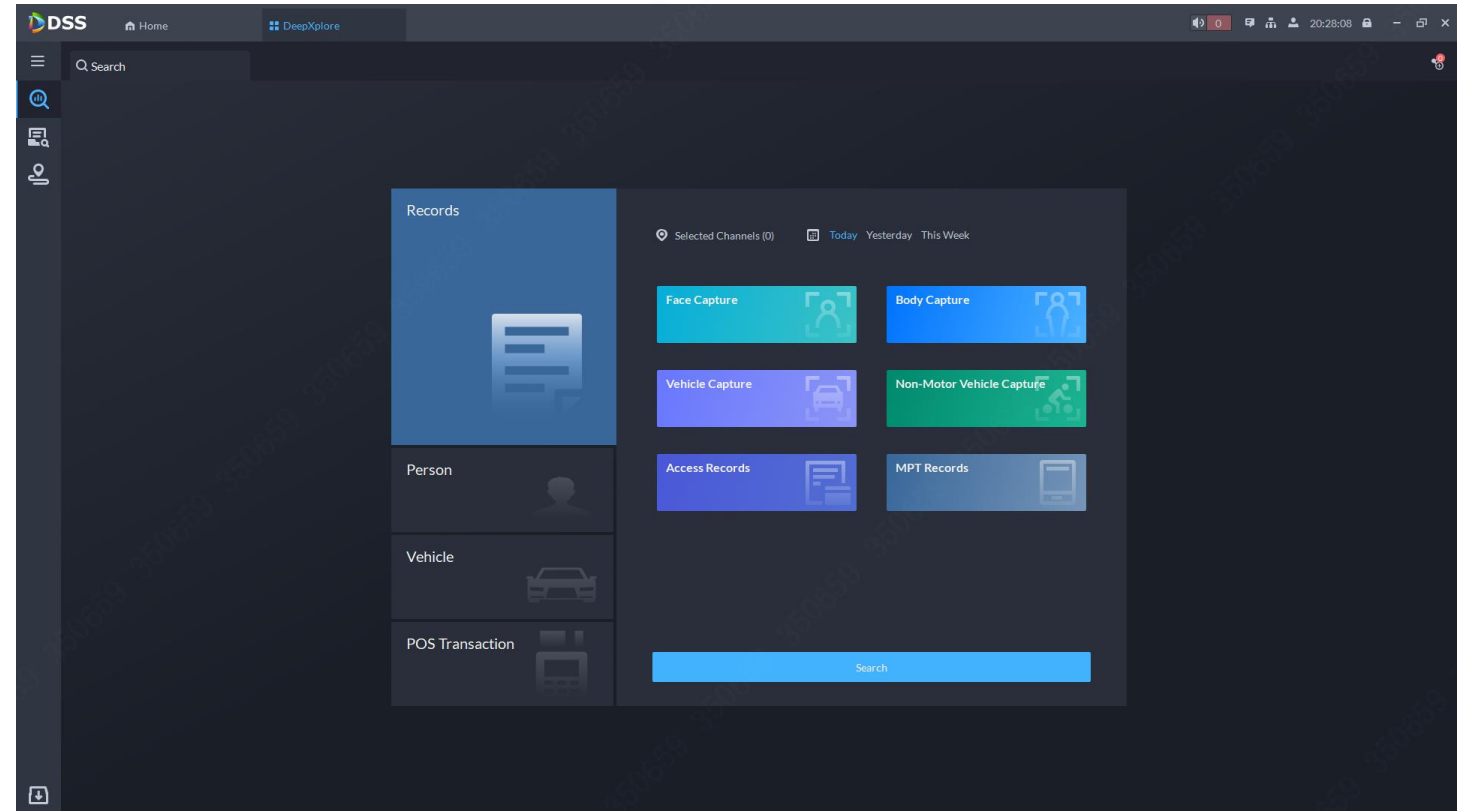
DSS Home DeepXplore

0 20:28:08

Search

Records

Person

Vehicle

POS Transaction

Selected Channels (0) Today Yesterday This Week

Face Capture

Body Capture

Vehicle Capture

Non-Motor Vehicle Capture

Access Records

MPT Records

Search